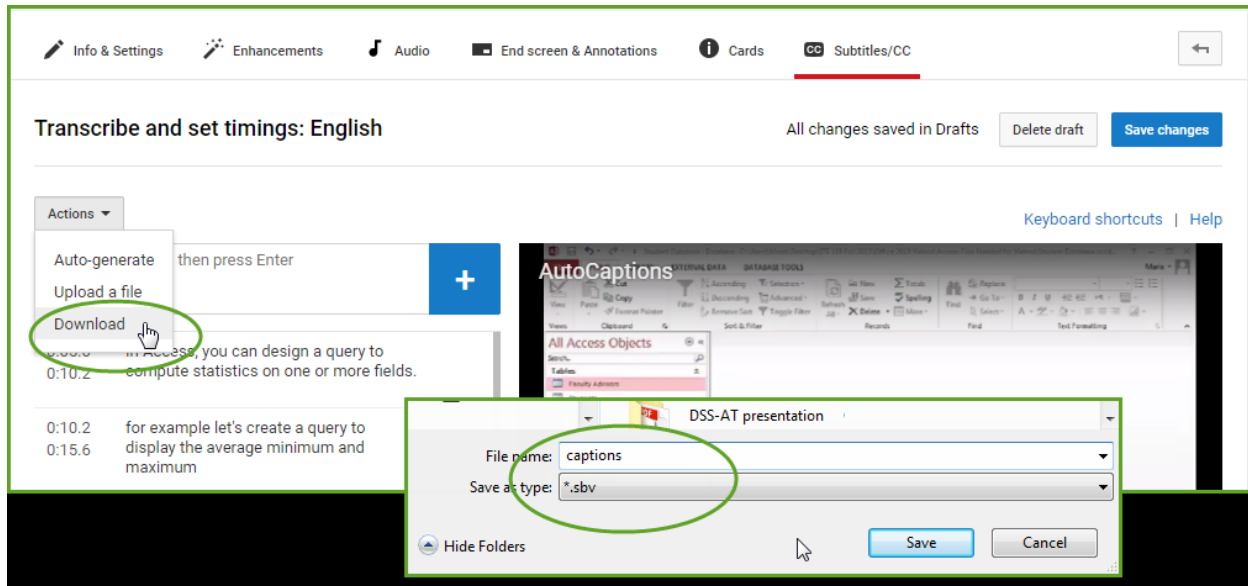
Info & Settings Enhancements Audio End screen & Annotations Cards Subtitles/CC

Transcribe and set timings: English

All changes saved in Drafts

Delete draft

Save changes

Actions

Keyboard shortcuts | Help

Auto-generate

Upload a file

Download

then press Enter

+

AutoCaptions

All Access Objects

0:10.2

In Access, you can design a query to compute statistics on one or more fields.

0:10.2
0:15.6

for example let's create a query to display the average minimum and maximum

DSS-AT presentation

File name: captions

Save as type: *.sbv

Hide Folders

Save

Cancel